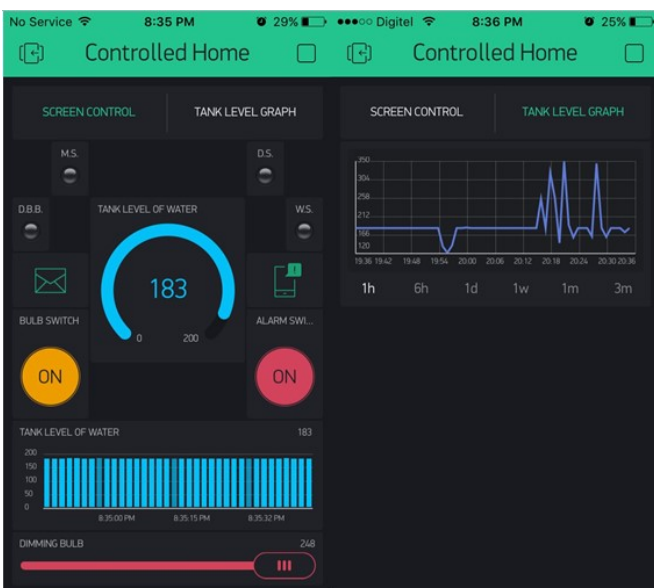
No Service 8:35 PM 29%

Controlled Home

SCREEN CONTROL
TANK LEVEL GRAPH

M.S.
D.S.
D.B.B.
TANK LEVEL OF WATER
W.S.
183
0
200
BULB SWITCH
ALARM SWI...
ON
ON

TANK LEVEL OF WATER 183
200
150
100
50
0
8:35:00 PM
8:35:15 PM
8:35:32 PM

DIMMING BULB 248

●●●○○ Digitel 8:36 PM 25%

Controlled Home

SCREEN CONTROL
TANK LEVEL GRAPH

350
304
258
212
166
120
19:36 19:42 19:48 19:54 20:00 20:06 20:12 20:18 20:24 20:30 20:36

1h 6h 1d 1w 1m 3m